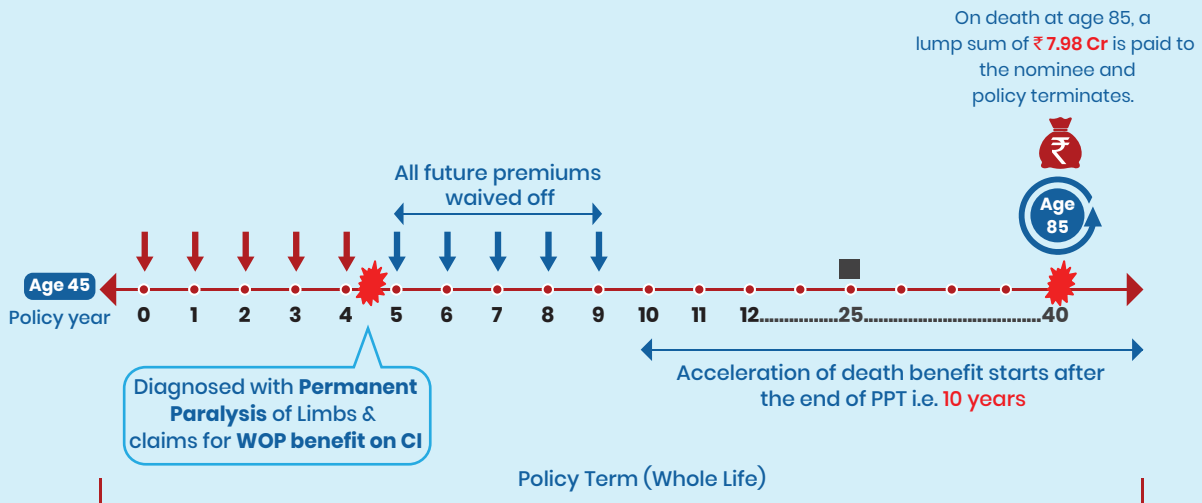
On death at age 85, a lump sum of ₹ 7.98 Cr is paid to the nominee and policy terminates.

₹

Age 85

All future premiums waived off

Age 45

Policy year 0 1 2 3 4 5 6 7 8 9 10 11 12..............25..................................40

Diagnosed with **Permanent Paralysis** of Limbs & claims for **WOP benefit on CI**

Acceleration of death benefit starts after the end of PPT i.e. 10 years

Policy Term (Whole Life)